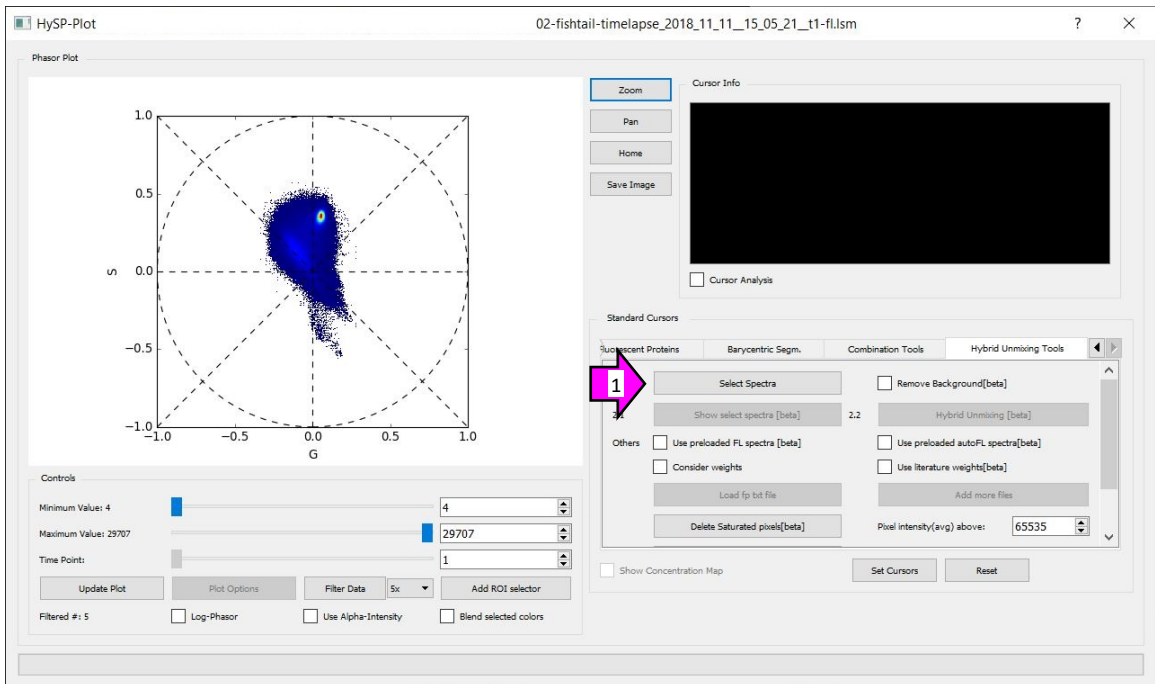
HySP-Plot
02-fishtail-timelapse_2018_11_11__15_05_21__t1-fl.lsm
?
×

Phasor Plot

1.0
0.5
S 0.0
−0.5
−1.0
−1.0 −0.5 0.0 0.5 1.0
G

Zoom
Pan
Home
Save Image

Cursor Info

Cursor Analysis

Standard Cursors

luorescent Proteins | Barycentric Segm. | Combination Tools | Hybrid Unmixing Tools

1
Select Spectra
Remove Background[beta]
2.1 Show select spectra [beta]
2.2 Hybrid Unmixing [beta]
Others Use preloaded FL spectra [beta]
Use preloaded autoFL spectra[beta]
Consider weights
Use literature weights[beta]
Load fp txt file
Add more files
Delete Saturated pixels[beta]
Pixel intensity(avg) above: 65535

Show Concentration Map
Set Cursors
Reset

Controls
Minimum Value: 4
4
Maximum Value: 29707
29707
Time Point:
1
Update Plot
Plot Options
Filter Data
5x
Add ROI selector
Filtered #: 5
Log-Phasor
Use Alpha-Intensity
Blend selected colors